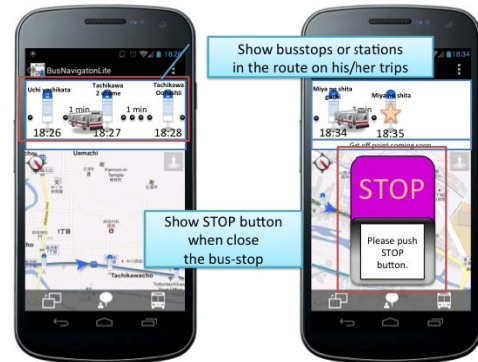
BusNavigatonLite

Uchi yachikata

Tachikawa 2 chome

Tachikawa Ochishi

1 min

1 min

18:26

18:27

18:28

Uemachi

Show busstops or stations in the route on his/her trips

Miya no shita

Miyano shita

18:34

18:35

Get off point coming soon

STOP

Please push STOP button.

Show STOP button when close the bus-stop

Tachikawacho